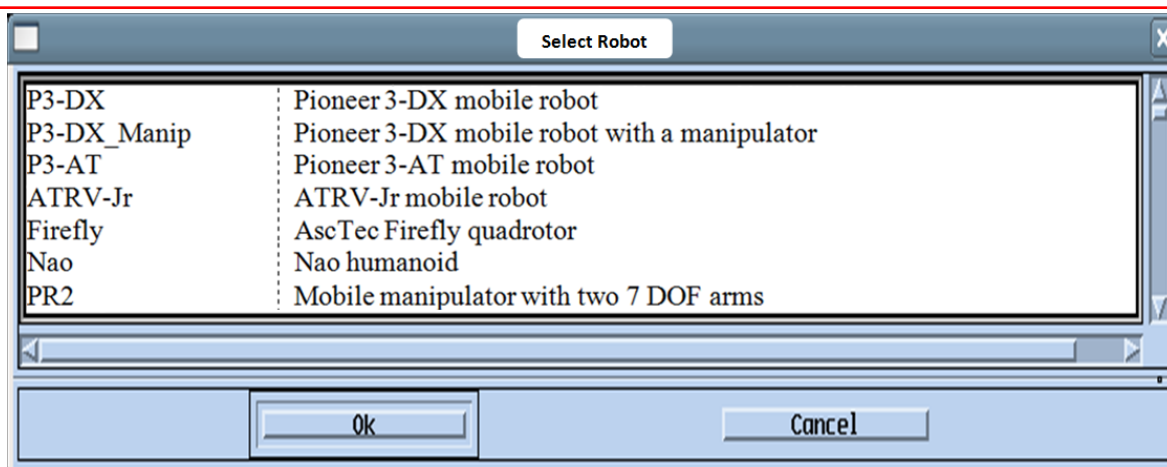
Select Robot

| | |
|---|---|
| P3-DX | Pioneer 3-DX mobile robot |
| P3-DX_Manip | Pioneer 3-DX mobile robot with a manipulator |
| P3-AT | Pioneer 3-AT mobile robot |
| ATRV-Jr | ATRV-Jr mobile robot |
| Firefly | AscTec Firefly quadrotor |
| Nao | Nao humanoid |
| PR2 | Mobile manipulator with two 7 DOF arms |

Ok

Cancel